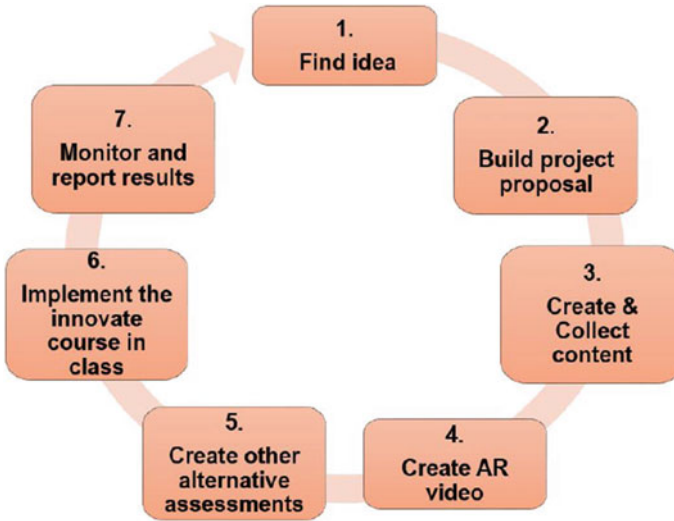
1.
Find idea

2.
Build project proposal

3.
Create & Collect content

4.
Create AR video

5.
Create other alternative assessments

6.
Implement the innovate course in class

7.
Monitor and report results